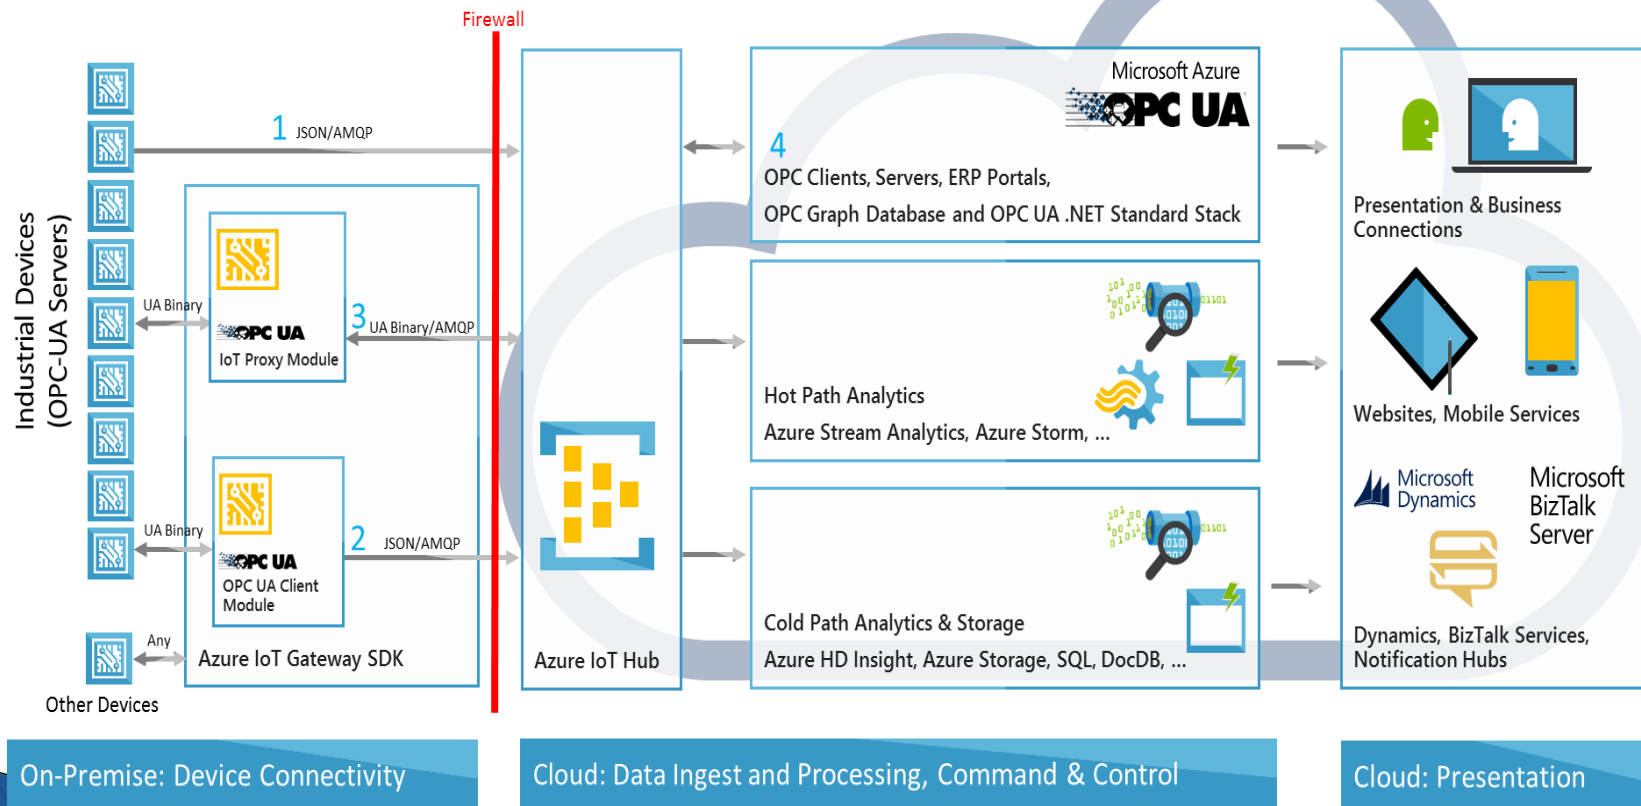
Firewall

Industrial Devices (OPC-UA Servers)

1 JSON/AMQP

UA Binary

OPC UA
IoT Proxy Module

3 UA Binary/AMQP

UA Binary

OPC UA
OPC UA Client Module

2 JSON/AMQP

Any

Azure IoT Gateway SDK

Other Devices

Azure IoT Hub

Microsoft Azure
OPC UA

4
OPC Clients, Servers, ERP Portals,
OPC Graph Database and OPC UA .NET Standard Stack

Hot Path Analytics
Azure Stream Analytics, Azure Storm, ...

Cold Path Analytics & Storage
Azure HD Insight, Azure Storage, SQL, DocDB, ...

Presentation & Business Connections

Websites, Mobile Services

Microsoft Dynamics

Microsoft BizTalk Server

Dynamics, BizTalk Services, Notification Hubs

On-Premise: Device Connectivity

Cloud: Data Ingest and Processing, Command & Control

Cloud: Presentation